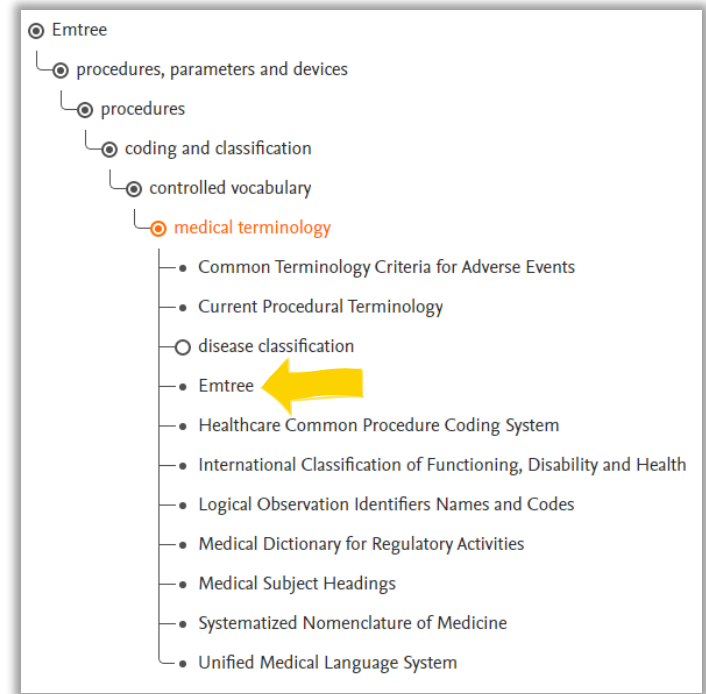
Emtree
procedures, parameters and devices
procedures
coding and classification
controlled vocabulary
medical terminology
Common Terminology Criteria for Adverse Events
Current Procedural Terminology
disease classification
Emtree
Healthcare Common Procedure Coding System
International Classification of Functioning, Disability and Health
Logical Observation Identifiers Names and Codes
Medical Dictionary for Regulatory Activities
Medical Subject Headings
Systematized Nomenclature of Medicine
Unified Medical Language System